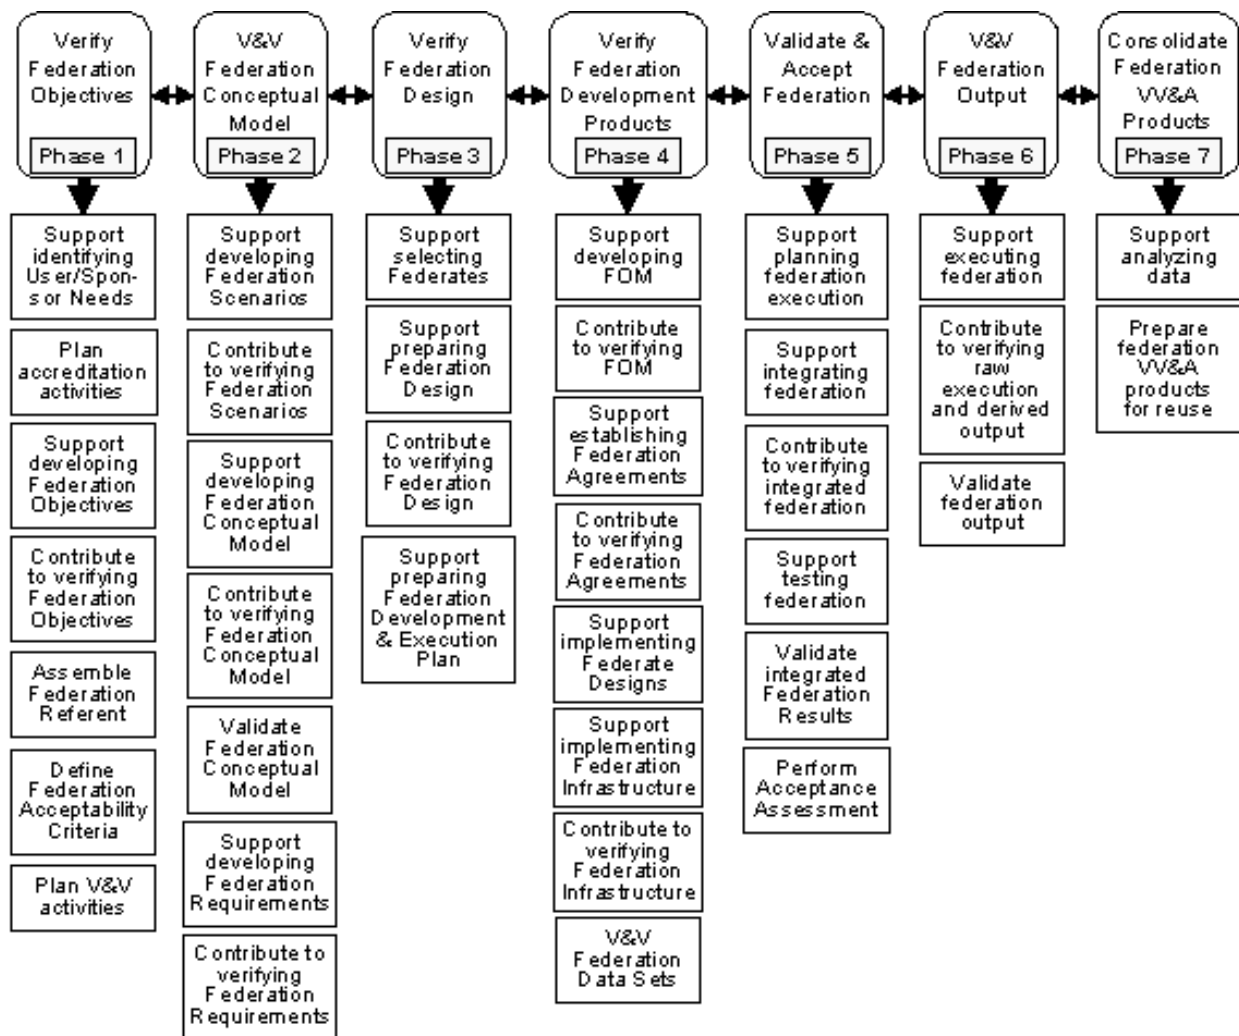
Verify Federation Objectives
Phase 1

Support identifying User/Sponsor Needs

Plan accreditation activities

Support developing Federation Objectives

Contribute to verifying Federation Objectives

Assemble Federation Referent

Define Federation Acceptability Criteria

Plan V&V activities

V&V Federation Conceptual Model
Phase 2

Support developing Federation Scenarios

Contribute to verifying Federation Scenarios

Support developing Federation Conceptual Model

Contribute to verifying Federation Conceptual Model

Validate Federation Conceptual Model

Support developing Federation Requirements

Contribute to verifying Federation Requirements

Verify Federation Design
Phase 3

Support selecting Federates

Support preparing Federation Design

Contribute to verifying Federation Design

Support preparing Federation Development & Execution Plan

Verify Federation Development Products
Phase 4

Support developing FOM

Contribute to verifying FOM

Support establishing Federation Agreements

Contribute to verifying Federation Agreements

Support implementing Federate Designs

Support implementing Federation Infrastructure

Contribute to verifying Federation Infrastructure

V&V Federation Data Sets

Validate & Accept Federation
Phase 5

Support planning federation execution

Support integrating federation

Contribute to verifying integrated federation

Support testing federation

Validate integrated Federation Results

Perform Acceptance Assessment

V&V Federation Output
Phase 6

Support executing federation

Contribute to verifying raw execution and derived output

Validate federation output

Consolidate Federation VV&A Products
Phase 7

Support analyzing data

Prepare federation VV&A products for reuse